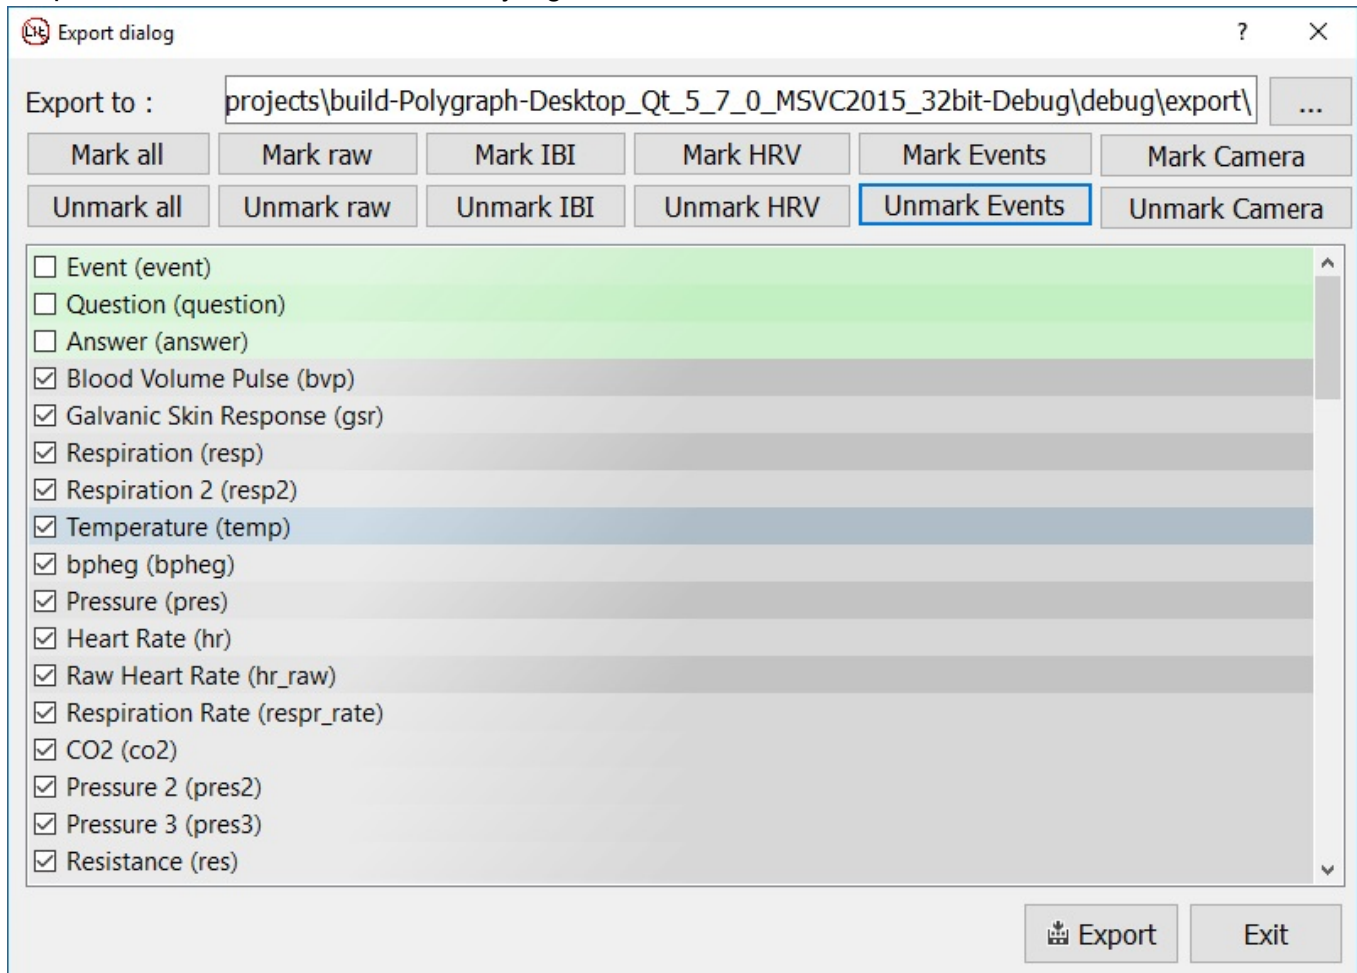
Export dialog
?
Export to : projects\build-Polygraph-Desktop_Qt_5_7_0_MSVC2015_32bit-Debug\debug\export\ ...

Mark all | Mark raw | Mark IBI | Mark HRV | Mark Events | Mark Camera
Unmark all | Unmark raw | Unmark IBI | Unmark HRV | Unmark Events | Unmark Camera

☐ Event (event)
☐ Question (question)
☐ Answer (answer)
☑ Blood Volume Pulse (bvp)
☑ Galvanic Skin Response (gsr)
☑ Respiration (resp)
☑ Respiration 2 (resp2)
☑ Temperature (temp)
☑ bpheg (bpheg)
☑ Pressure (pres)
☑ Heart Rate (hr)
☑ Raw Heart Rate (hr_raw)
☑ Respiration Rate (respr_rate)
☑ CO2 (co2)
☑ Pressure 2 (pres2)
☑ Pressure 3 (pres3)
☑ Resistance (res)

Export
Exit